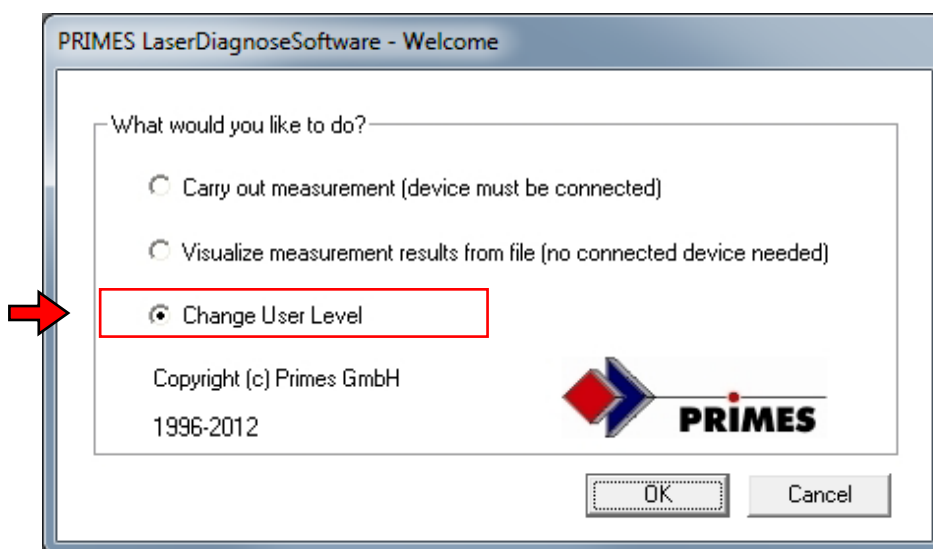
PRIMES LaserDiagnoseSoftware - Welcome

What would you like to do?

Carry out measurement (device must be connected)

Visualize measurement results from file (no connected device needed)

Change User Level

Copyright (c) Primes GmbH

1996-2012

PRIMES

OK

Cancel